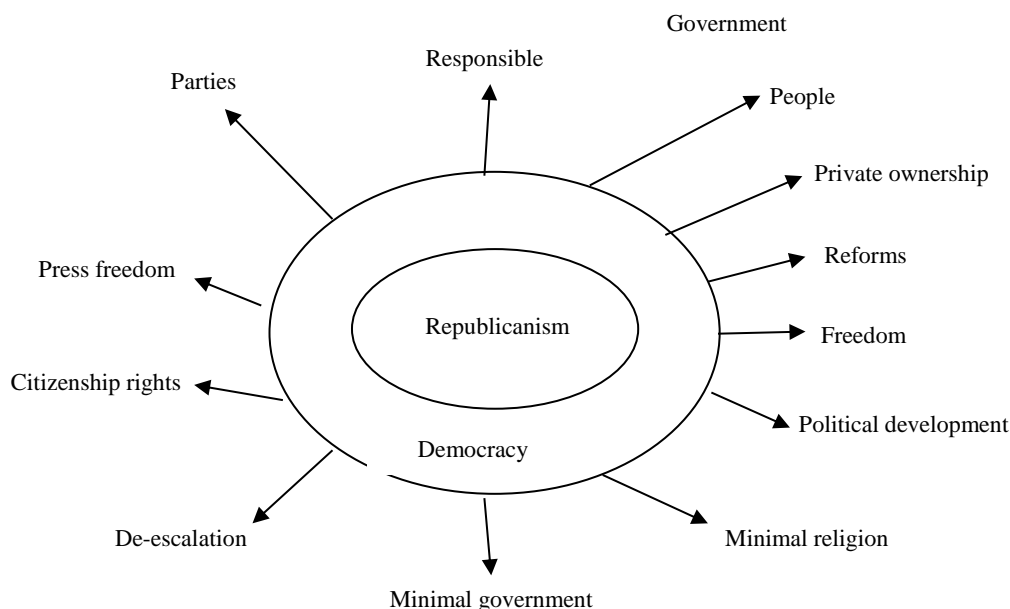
Government

Responsible

Parties

People

Private ownership

Reforms

Press freedom

Republicanism

Freedom

Citizenship rights

Political development

Democracy

De-escalation

Minimal religion

Minimal government